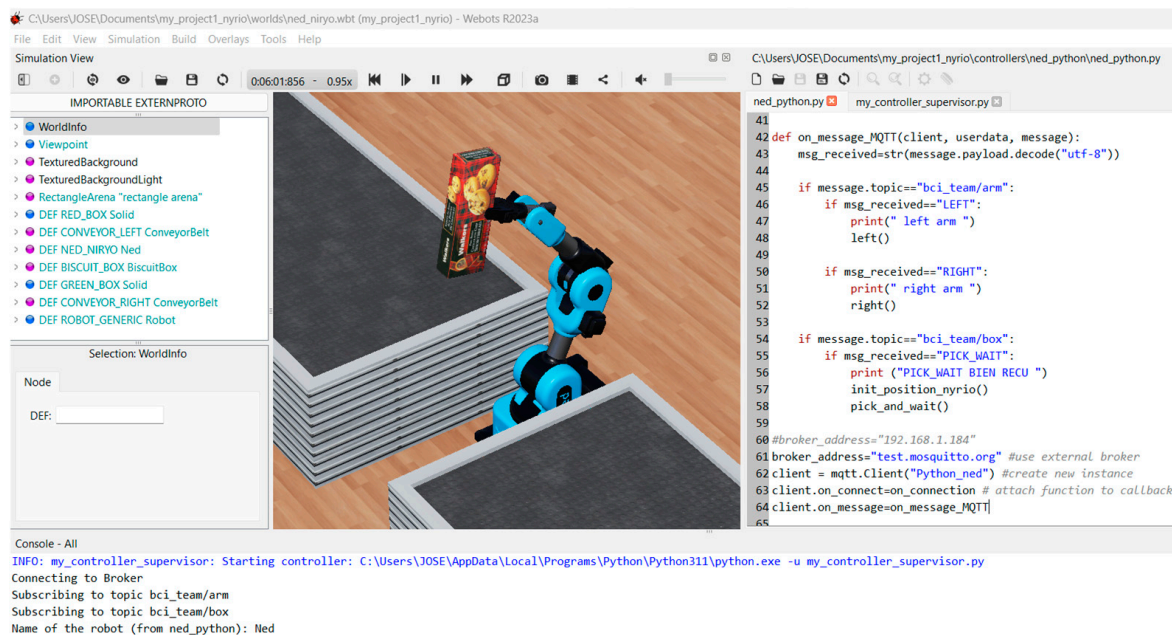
C:\Users\JOSE\Documents\my_project1_nyrio\worlds\ned_niryo.wbt (my_project1_nyrio) - Webots R2023a

File Edit View Simulation Build Overlays Tools Help

Simulation View

0:06:01:856 - 0.95x

IMPORTABLE EXTERNPROTO

WorldInfo
Viewpoint
TexturedBackground
TexturedBackgroundLight
RectangleArena "rectangle arena"
DEF RED_BOX Solid
DEF CONVEYOR_LEFT ConveyorBelt
DEF NED_NIRYO Ned
DEF BISCUIT_BOX BiscuitBox
DEF GREEN_BOX Solid
DEF CONVEYOR_RIGHT ConveyorBelt
DEF ROBOT_GENERIC Robot

Selection: WorldInfo

Node

DEF:

C:\Users\JOSE\Documents\my_project1_nyrio\controllers\ned_python\ned_python.py

ned_python.py my_controller_supervisor.py

41
42 def on_message_MQTT(client, userdata, message):
43     msg_received=str(message.payload.decode("utf-8"))
44
45     if message.topic=="bci_team/arm":
46         if msg_received=="LEFT":
47             print(" left arm ")
48             left()
49
50         if msg_received=="RIGHT":
51             print(" right arm ")
52             right()
53
54     if message.topic=="bci_team/box":
55         if msg_received=="PICK_WAIT":
56             print ("PICK_WAIT BIEN RECU ")
57             init_position_nyrio()
58             pick_and_wait()
59
60 #broker_address="192.168.1.184"
61 broker_address="test.mosquitto.org" #use external broker
62 client = mqtt.Client("Python_ned") #create new instance
63 client.on_connect=on_connection # attach function to callback
64 client.on_message=on_message_MQTT
65

Console - All
INFO: my_controller_supervisor: Starting controller: C:\Users\JOSE\AppData\Local\Programs\Python\Python311\python.exe -u my_controller_supervisor.py
Connecting to Broker
Subscribing to topic bci_team/arm
Subscribing to topic bci_team/box
Name of the robot (from ned_python): Ned